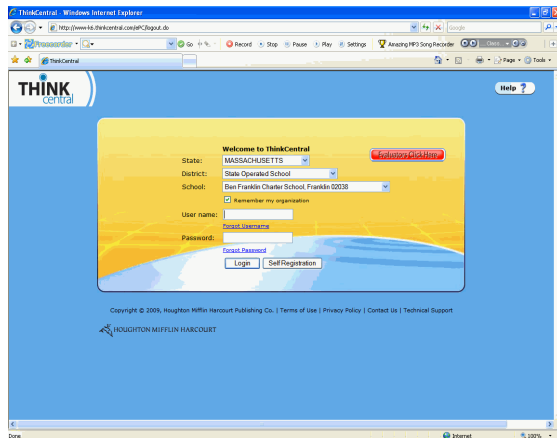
ThinkCentral - Windows Internet Explorer

http://www-k6.thinkcentral.com/ePC/logout.do

Google

Freecorder

Go

Record

Stop

Pause

Play

Settings

Amazing MP3 Song Recorder

Clips

ThinkCentral

Page

Tools

THINK central

Help

Welcome to ThinkCentral

State: MASSACHUSETTS

District: State Operated School

School: Ben Franklin Charter School, Franklin 02038

Remember my organization

User name:

Forgot Username

Password:

Forgot Password

Login

Self Registration

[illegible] Click Here

Copyright © 2009, Houghton Mifflin Harcourt Publishing Co. | Terms of Use | Privacy Policy | Contact Us | Technical Support

HOUGHTON MIFFLIN HARCOURT

Done

Internet

100%